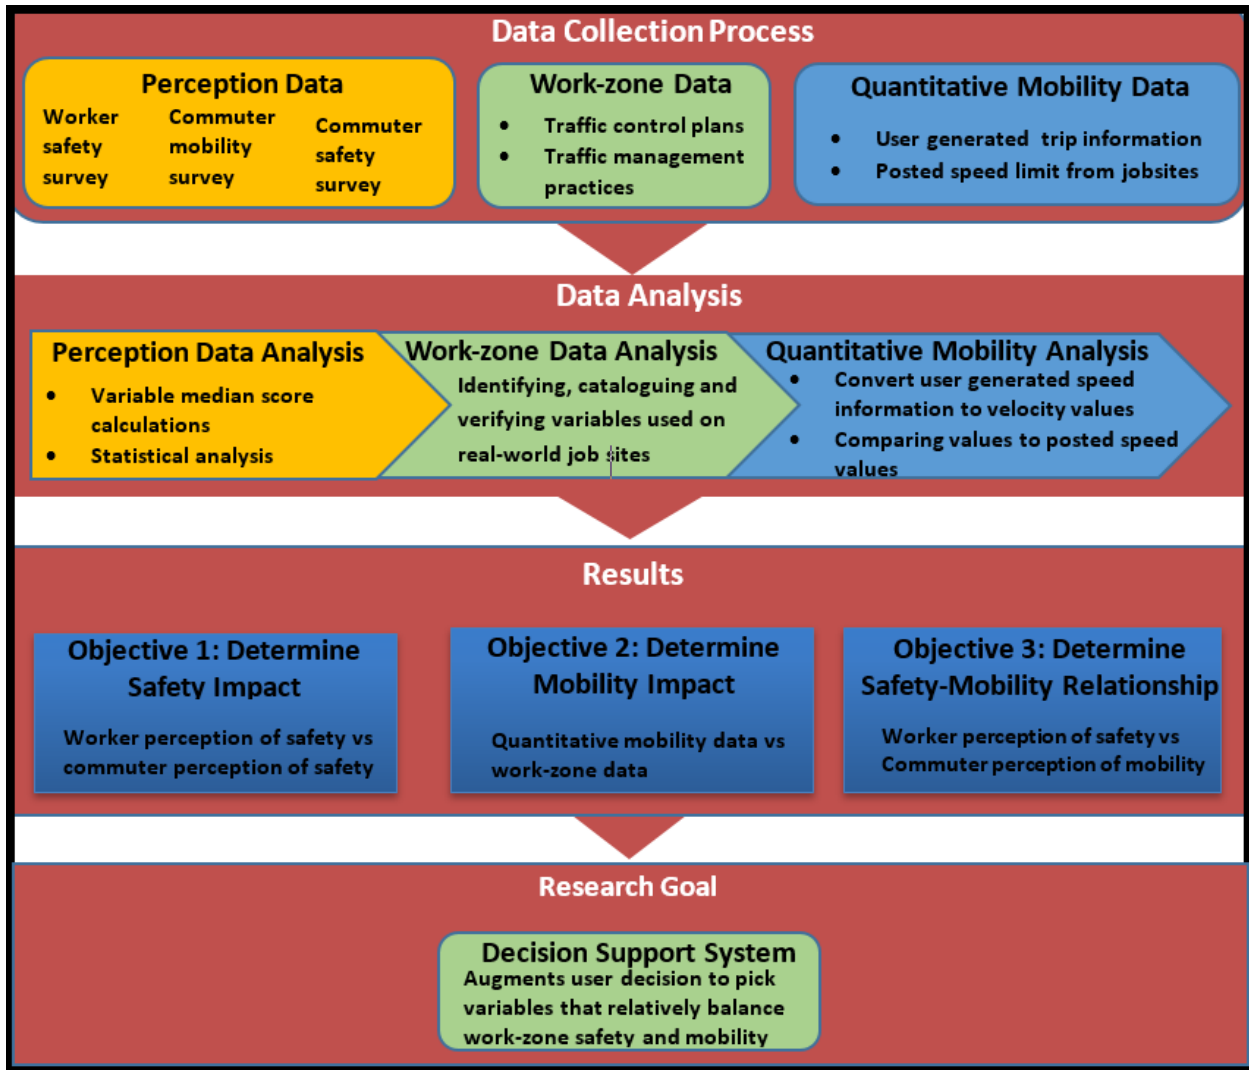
Data Collection Process

Perception Data

Worker safety survey

Commuter mobility survey

Commuter safety survey

Work-zone Data

- Traffic control plans
- Traffic management practices

Quantitative Mobility Data

- User generated trip information
- Posted speed limit from jobsites

Data Analysis

Perception Data Analysis

- Variable median score calculations
- Statistical analysis

Work-zone Data Analysis

Identifying, cataloguing and verifying variables used on real-world job sites

Quantitative Mobility Analysis

- Convert user generated speed information to velocity values
- Comparing values to posted speed values

Results

Objective 1: Determine Safety Impact

Worker perception of safety vs commuter perception of safety

Objective 2: Determine Mobility Impact

Quantitative mobility data vs work-zone data

Objective 3: Determine Safety-Mobility Relationship

Worker perception of safety vs Commuter perception of mobility

Research Goal

Decision Support System

Augments user decision to pick variables that relatively balance work-zone safety and mobility